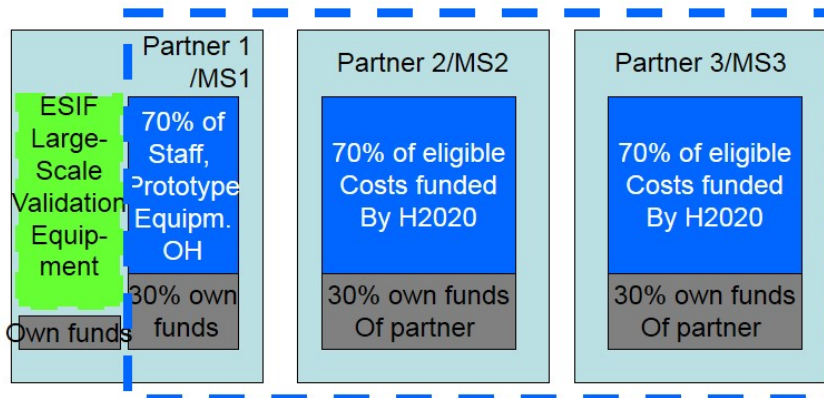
Partner 1 /MS1

ESIF Large-Scale Validation Equipment

Own funds

70% of Staff, Prototype Equipm. OH

30% own funds

Partner 2/MS2

70% of eligible Costs funded By H2020

30% own funds Of partner

Partner 3/MS3

70% of eligible Costs funded By H2020

30% own funds Of partner